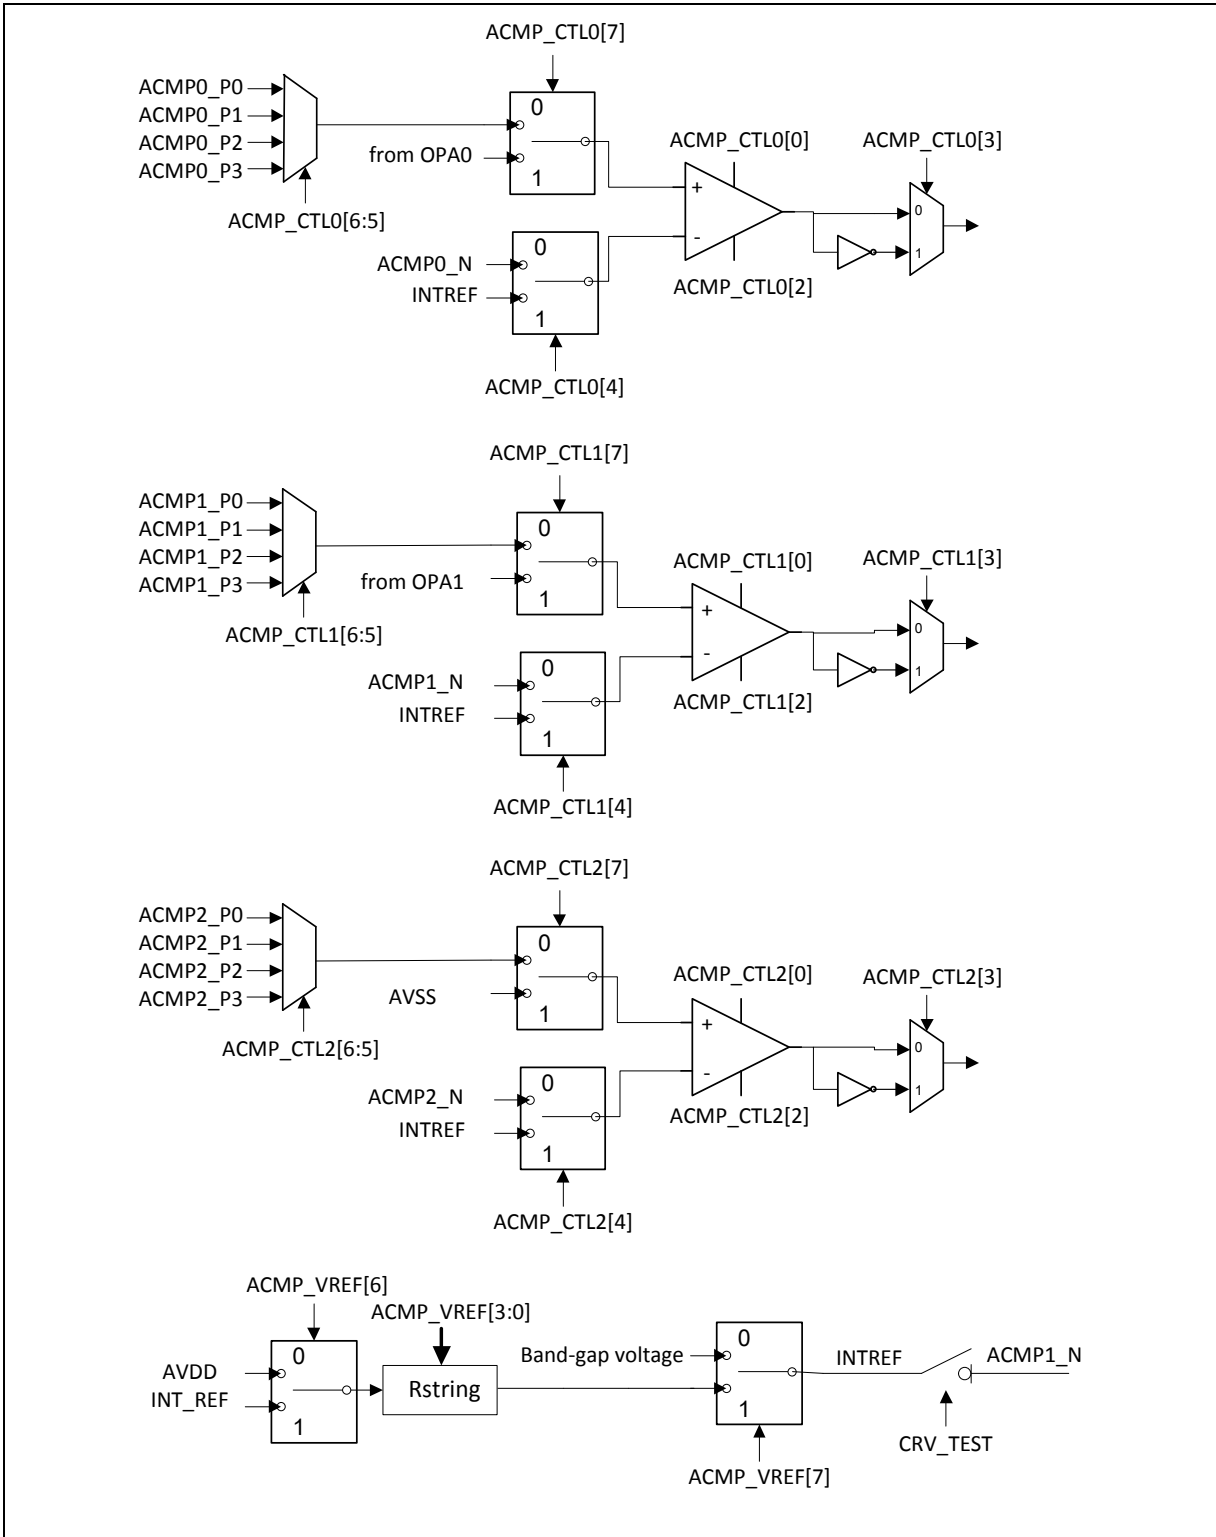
ACMP_CTL0[7]

ACMP0_P0
ACMP0_P1
ACMP0_P2
ACMP0_P3

0
from OPA0
1

ACMP_CTL0[0]
ACMP_CTL0[3]

+
-

0
1

ACMP_CTL0[6:5]

0
ACMP0_N
INTREF
1

ACMP_CTL0[2]

ACMP_CTL0[4]

ACMP_CTL1[7]

ACMP1_P0
ACMP1_P1
ACMP1_P2
ACMP1_P3

0
from OPA1
1

ACMP_CTL1[0]
ACMP_CTL1[3]

+
-

0
1

ACMP_CTL1[6:5]

0
ACMP1_N
INTREF
1

ACMP_CTL1[2]

ACMP_CTL1[4]

ACMP_CTL2[7]

ACMP2_P0
ACMP2_P1
ACMP2_P2
ACMP2_P3

0
AVSS
1

ACMP_CTL2[0]
ACMP_CTL2[3]

+
-

0
1

ACMP_CTL2[6:5]

0
ACMP2_N
INTREF
1

ACMP_CTL2[2]

ACMP_CTL2[4]

ACMP_VREF[6]
ACMP_VREF[3:0]

AVDD
INT_REF
0
1

Rstring

Band-gap voltage
0
1

INTREF
ACMP1_N

CRV_TEST

ACMP_VREF[7]